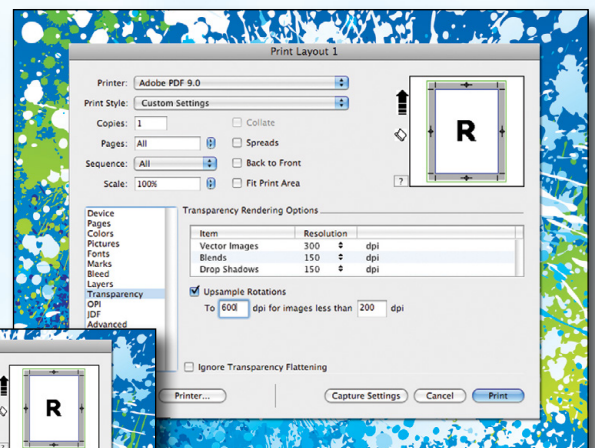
Print Layout 1

Printer: Adobe PDF 9.0

Print Style: Custom Settings

Copies: 1

Collate

Pages: All

Spreads

Sequence: All

Back to Front

Scale: 100%

Fit Print Area

R

?

Device
Pages
Colors
Pictures
Fonts
Marks
Bleed
Layers
Transparency
OPI
JDF
Advanced

Transparency Rendering Options

| Item | Resolution | |
|---|---|---|
| Vector Images | 300 | dpi |
| Blends | 150 | dpi |
| Drop Shadows | 150 | dpi |

Upsample Rotations

To 600 dpi for images less than 200 dpi

Ignore Transparency Flattening

Printer...

Capture Settings

Cancel

Print

R